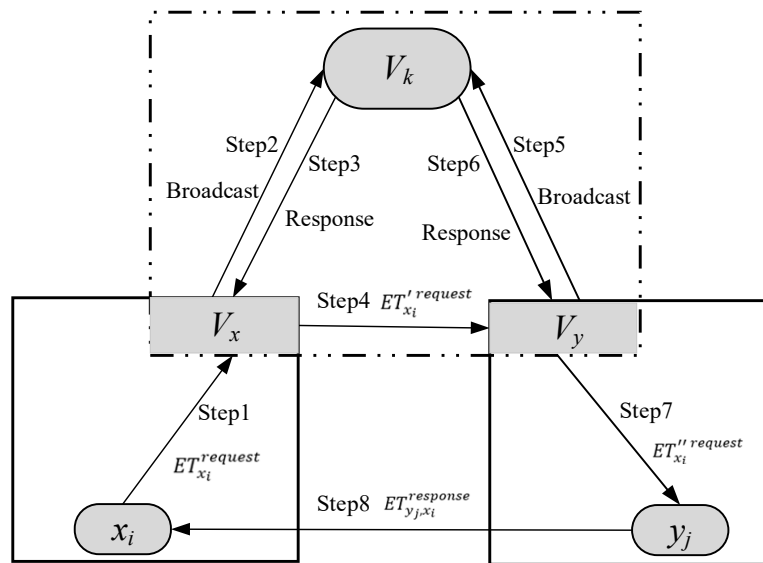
$V_k$

Step2
Broadcast

Step3
Response

Step6
Response

Step5
Broadcast

$V_x$

Step4 $ET'^{request}_{x_i}$

$V_y$

Step1
$ET^{request}_{x_i}$

Step7
$ET''^{request}_{x_i}$

$x_i$

Step8 $ET^{response}_{y_j x_i}$

$y_j$